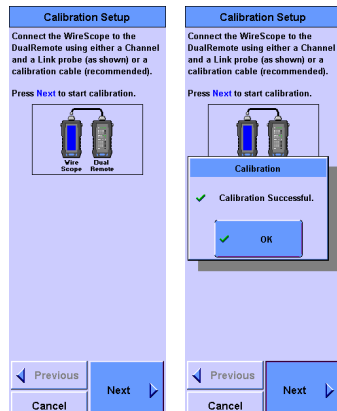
Calibration Setup

Connect the WireScope to the DualRemote using either a Channel and a Link probe (as shown) or a calibration cable (recommended).

Press Next to start calibration.

Wire Scope

Dual Remote

Previous

Next

Cancel

Calibration Setup

Connect the WireScope to the DualRemote using either a Channel and a Link probe (as shown) or a calibration cable (recommended).

Press Next to start calibration.

Calibration

Calibration Successful.

OK

Previous

Next

Cancel